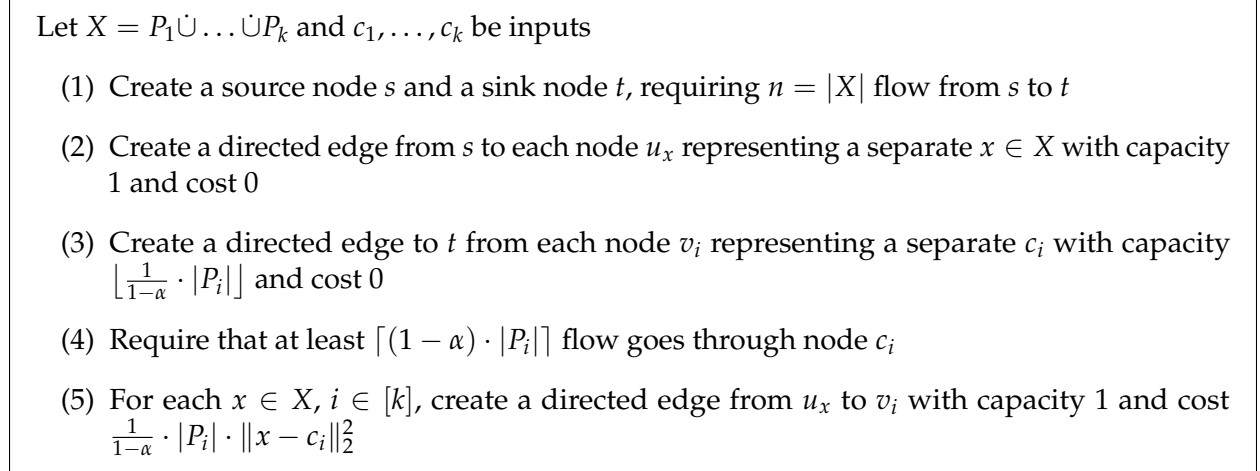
Let $X = P_1 \dot\cup \ldots \dot\cup P_k$ and $c_1, \ldots, c_k$ be inputs

(1) Create a source node $s$ and a sink node $t$, requiring $n = |X|$ flow from $s$ to $t$

(2) Create a directed edge from $s$ to each node $u_x$ representing a separate $x \in X$ with capacity 1 and cost 0

(3) Create a directed edge to $t$ from each node $v_i$ representing a separate $c_i$ with capacity $\left\lfloor \frac{1}{1-\alpha} \cdot |P_i| \right\rfloor$ and cost 0

(4) Require that at least $\lceil (1-\alpha) \cdot |P_i| \rceil$ flow goes through node $c_i$

(5) For each $x \in X$, $i \in [k]$, create a directed edge from $u_x$ to $v_i$ with capacity 1 and cost $\frac{1}{1-\alpha} \cdot |P_i| \cdot \|x - c_i\|_2^2$